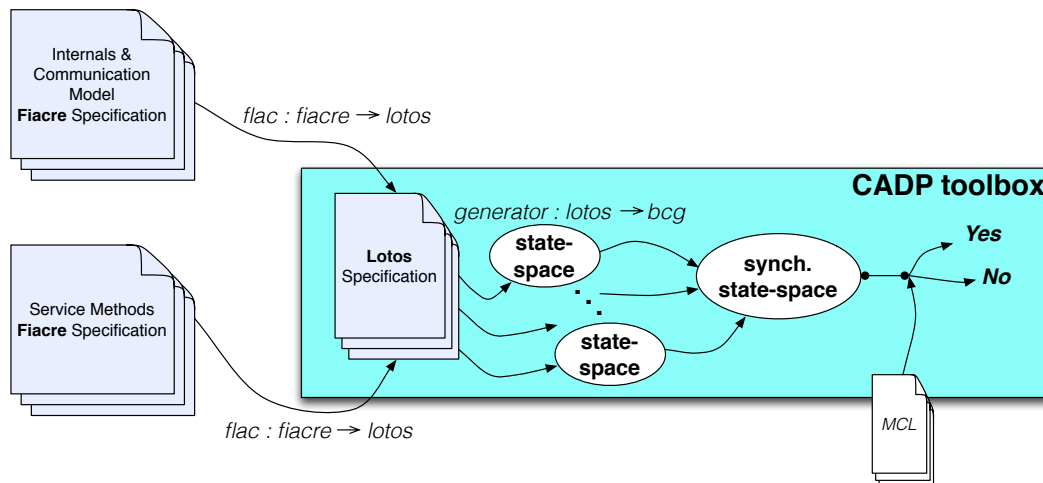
Internals & Communication Model
**Fiacre** Specification

flac : fiacre → lotos

CADP toolbox

generator : lotos → bcg

**Lotos** Specification

state-space

synch. state-space

Yes

No

Service Methods
**Fiacre** Specification

state-space

MCL

flac : fiacre → lotos